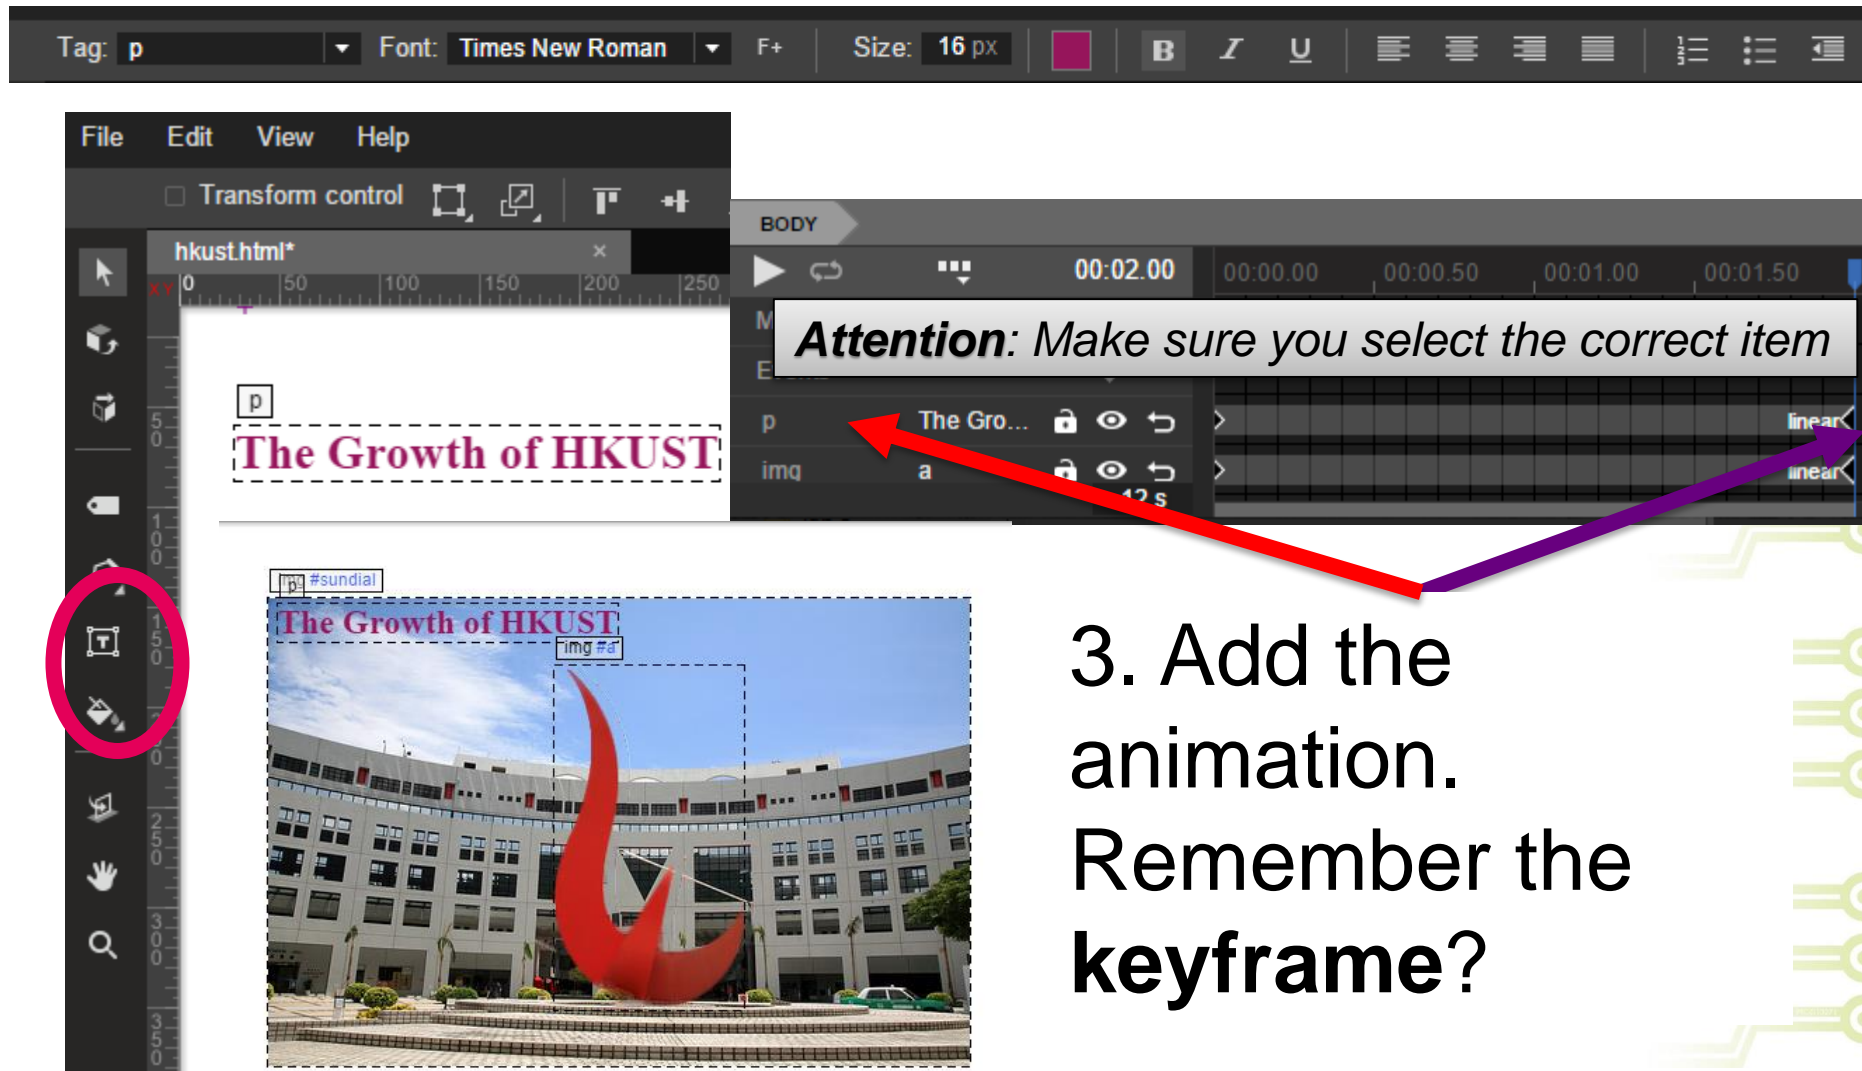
Tag: p Font: Times New Roman F+ Size: 16 px B I U

File Edit View Help

Transform control

hkust.html* ×

0 50 100 150 200 250

p

The Growth of HKUST

BODY

00:02.00 00:00.00 00:00.50 00:01.00 00:01.50

**Attention**: Make sure you select the correct item

p The Gro... linear

img a linear

12 s

img #sundial

p

The Growth of HKUST

img #a

3. Add the animation. Remember the **keyframe**?